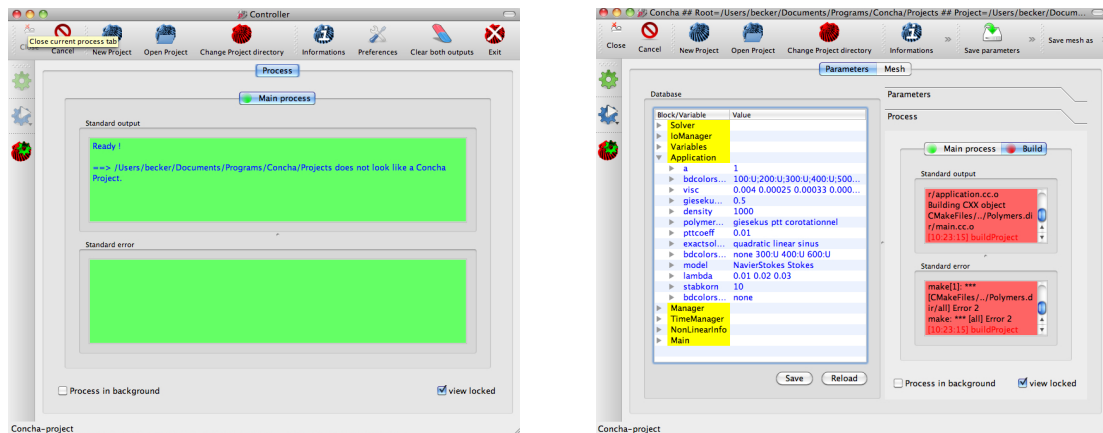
Controller

Close current process tab
Cancel New Project Open Project Change Project directory Informations Preferences Clear both outputs Exit

Process

Main process

Standard output

Ready !

==> /Users/becker/Documents/Programs/Concha/Projects does not look like a Concha Project.

Standard error

Process in background
view locked

Concha-project

Concha ## Root=/Users/becker/Documents/Programs/Concha/Projects ## Project=/Users/becker/Docum...

Close Cancel New Project Open Project Change Project directory Informations Save parameters Save mesh as

Parameters Mesh

Database

| Block/Variable | Value |
|---|---|
| Solver | |
| IoManager | |
| Variables | |
| Application | |
| a | 1 |
| bdcolors... | 100:U;200:U;300:U;400:U;500... |
| visc | 0.004 0.00025 0.00033 0.000... |
| giesekus... | 0.5 |
| density | 1000 |
| polymer... | giesekus ptt corotationnel |
| pttcoeff | 0.01 |
| exactsol... | quadratic linear sinus |
| bdcolors... | none 300:U 400:U 600:U |
| model | NavierStokes Stokes |
| lambda | 0.01 0.02 0.03 |
| stabkorn | 10 |
| bdcolors... | none |
| Manager | |
| TimeManager | |
| NonLinearInfo | |
| Main | |

Save Reload

Parameters

Process

Main process Build

Standard output

r/application.cc.o
Building CXX object CMakeFiles/../Polymers.di r/main.cc.o
[10:23:15] buildProject

Standard error

make[1]: *** [CMakeFiles/../Polymers.dir/all] Error 2
make: *** [all] Error 2
[10:23:15] buildProject

Process in background
view locked

Concha-project